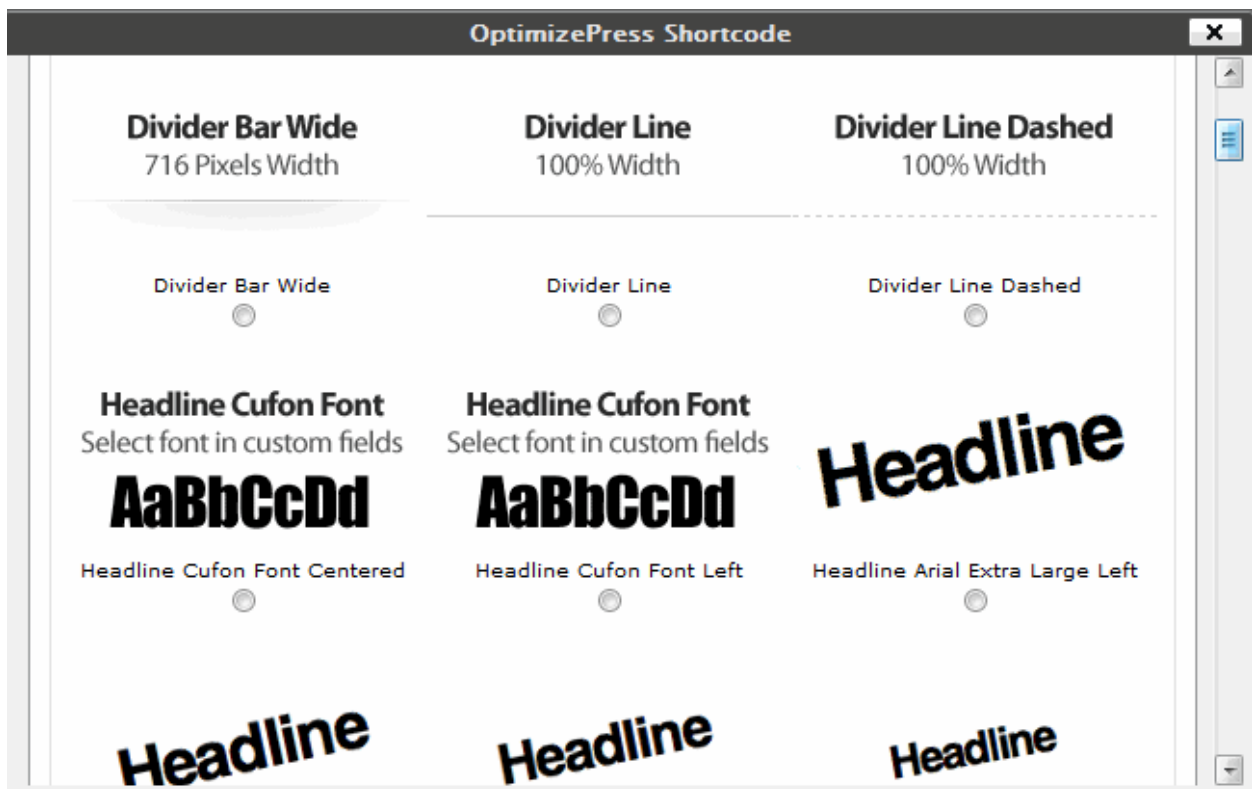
OptimizePress Shortcode

X

Divider Bar Wide
716 Pixels Width

Divider Line
100% Width

Divider Line Dashed
100% Width

Divider Bar Wide

Divider Line

Divider Line Dashed

Headline Cufon Font
Select font in custom fields
AaBbCcDd

Headline Cufon Font
Select font in custom fields
AaBbCcDd

Headline

Headline Cufon Font Centered

Headline Cufon Font Left

Headline Arial Extra Large Left

Headline

Headline

Headline